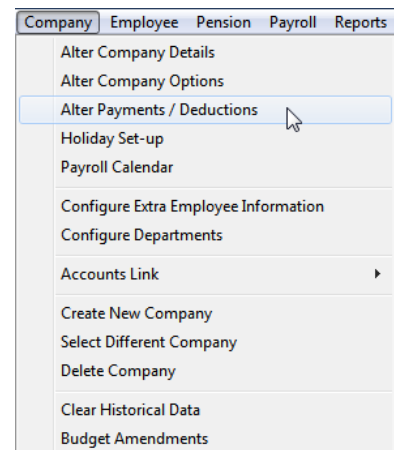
Company Employee Pension Payroll Reports

Alter Company Details
Alter Company Options
Alter Payments / Deductions
Holiday Set-up
Payroll Calendar

Configure Extra Employee Information
Configure Departments

Accounts Link

Create New Company
Select Different Company
Delete Company

Clear Historical Data
Budget Amendments